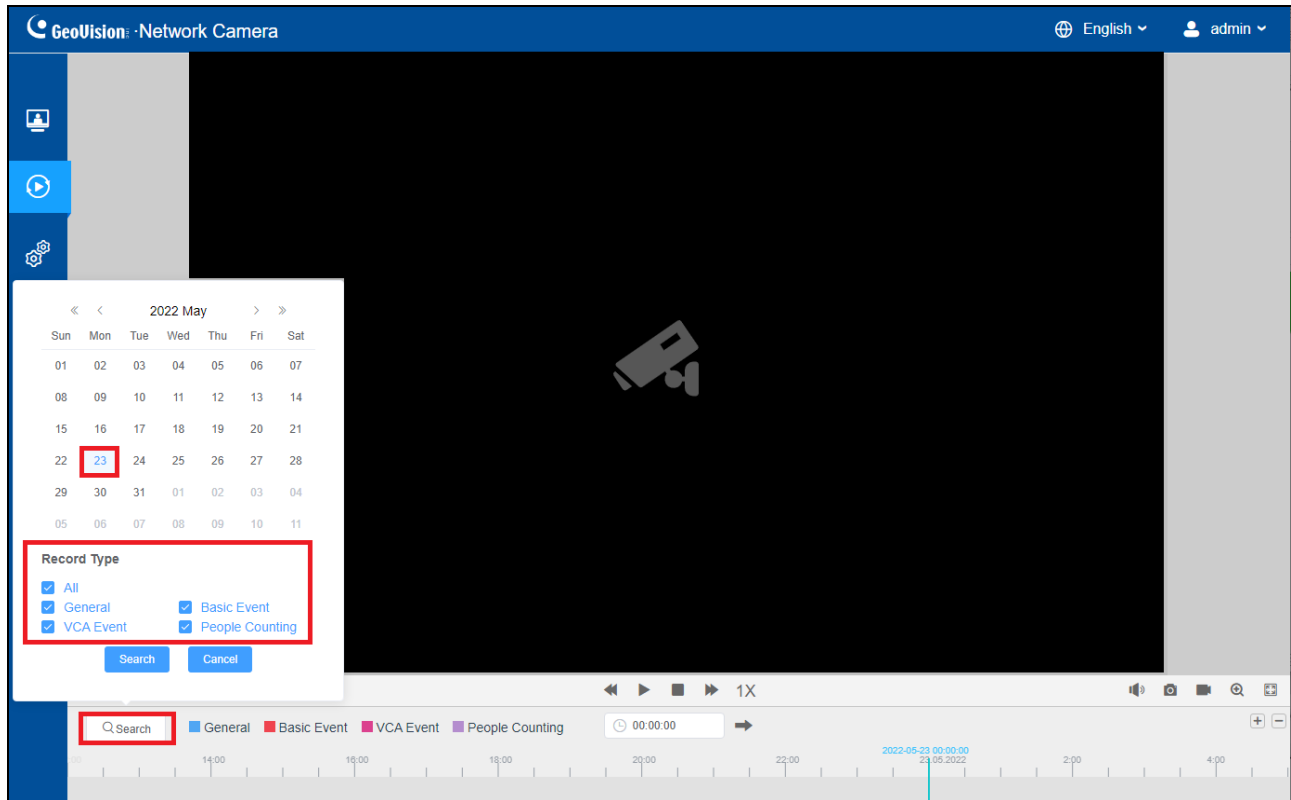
GeoVision Network Camera

English

admin

« ‹ 2022 May › »

| Sun | Mon | Tue | Wed | Thu | Fri | Sat |
|---|---|---|---|---|---|---|
| 01 | 02 | 03 | 04 | 05 | 06 | 07 |
| 08 | 09 | 10 | 11 | 12 | 13 | 14 |
| 15 | 16 | 17 | 18 | 19 | 20 | 21 |
| 22 | 23 | 24 | 25 | 26 | 27 | 28 |
| 29 | 30 | 31 | 01 | 02 | 03 | 04 |
| 05 | 06 | 07 | 08 | 09 | 10 | 11 |

Record Type

All

General

Basic Event

VCA Event

People Counting

Search

Cancel

1X

Search

General

Basic Event

VCA Event

People Counting

00:00:00

14:00

16:00

18:00

20:00

22:00

2022-05-23 00:00:00

23.05.2022

2:00

4:00